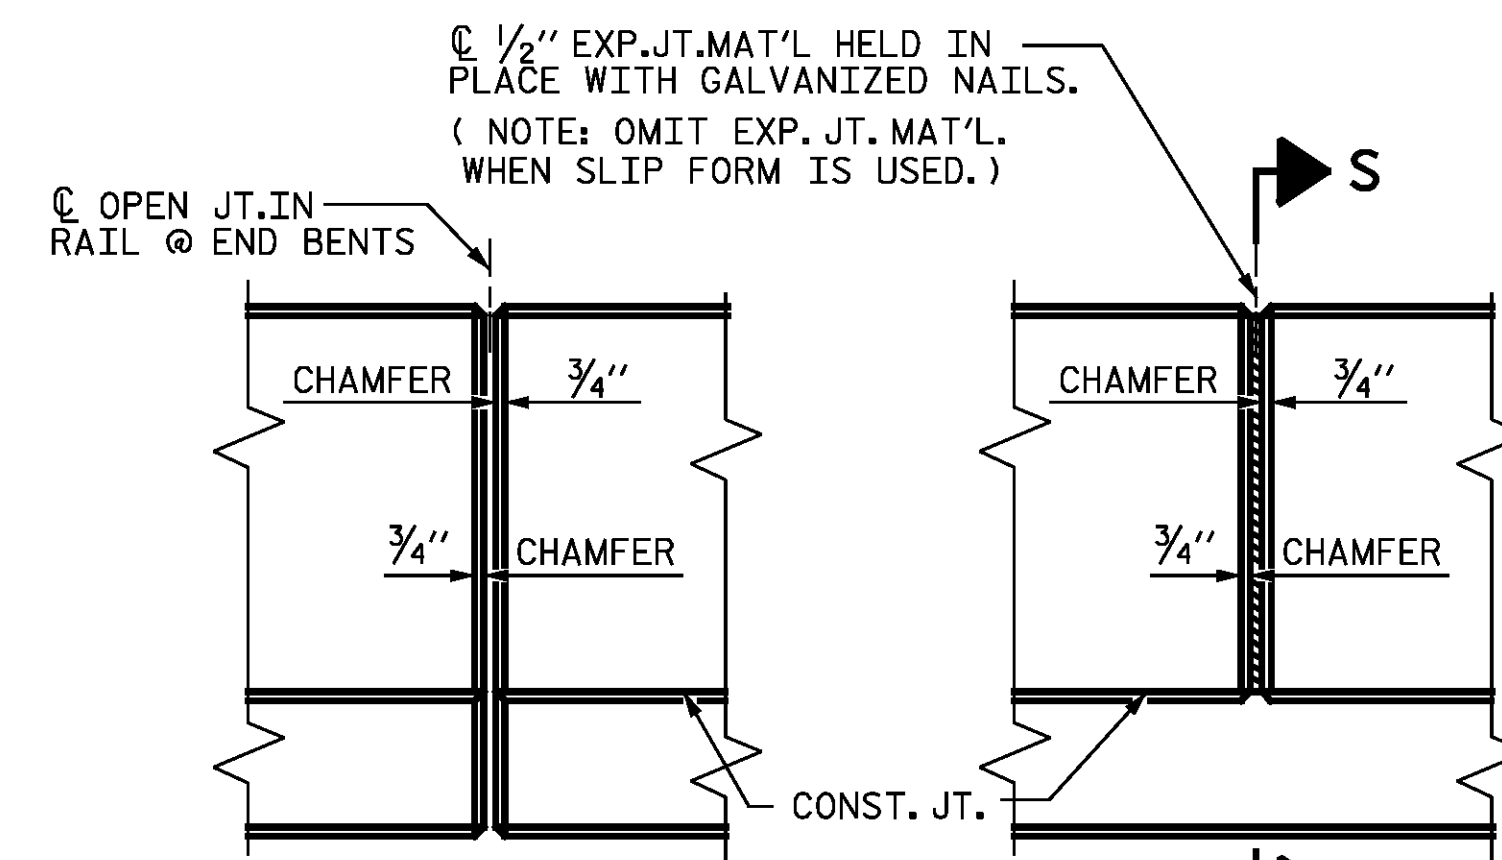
℄ $\frac{1}{2}''$ EXP.JT.MAT'L HELD IN PLACE WITH GALVANIZED NAILS.
( NOTE: OMIT EXP. JT. MAT'L. WHEN SLIP FORM IS USED.)

S

℄ OPEN JT.IN RAIL @ END BENTS

CHAMFER
$\frac{3}{4}''$

$\frac{3}{4}''$
CHAMFER

CHAMFER
$\frac{3}{4}''$

$\frac{3}{4}''$
CHAMFER

CONST. JT.